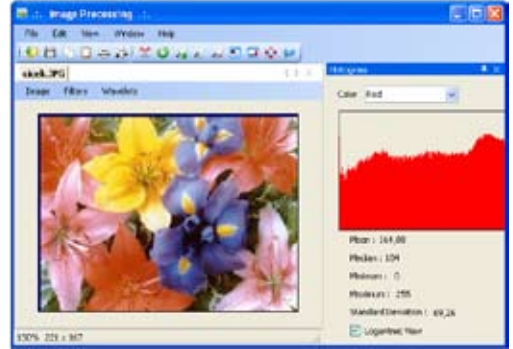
.:: Image Processing ::.

File Edit View Window Help

sixek.JPG

Image Filters Wavelets

Histogram

Color Red

Mean : 164,00

Median : 184

Minimum : 0

Maximum : 255

Standard Deviation : 69,26

Logarithmic View

150% 221 x 167